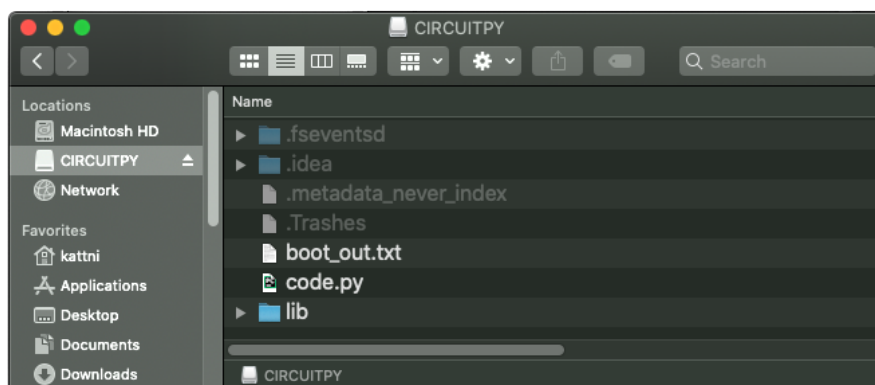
CIRCUITPY

Search

Locations
Macintosh HD
CIRCUITPY
Network

Favorites
kattni
Applications
Desktop
Documents
Downloads

Name
.fseventsd
.idea
.metadata_never_index
.Trashes
boot_out.txt
code.py
lib

CIRCUITPY